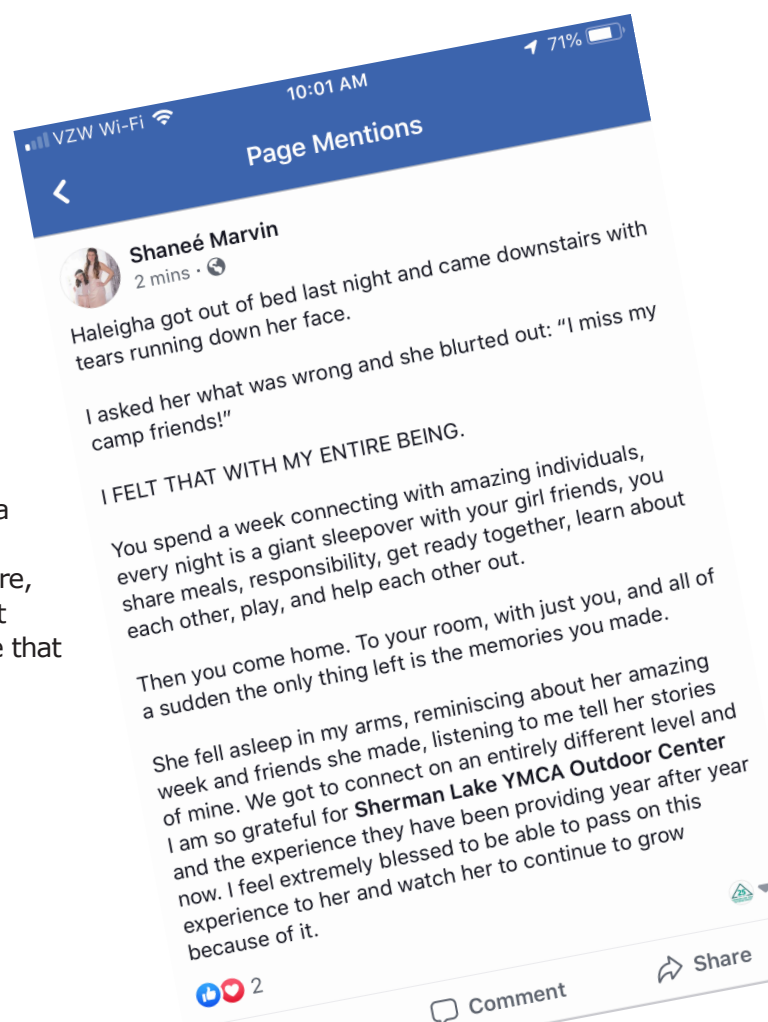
a

re,
t
e that

VZW Wi-Fi 10:01 AM 71%

Page Mentions

Shaneé Marvin
2 mins ·

Haleigha got out of bed last night and came downstairs with tears running down her face.

I asked her what was wrong and she blurted out: "I miss my camp friends!"

I FELT THAT WITH MY ENTIRE BEING.

You spend a week connecting with amazing individuals, every night is a giant sleepover with your girl friends, you share meals, responsibility, get ready together, learn about each other, play, and help each other out.

Then you come home. To your room, with just you, and all of a sudden the only thing left is the memories you made.

She fell asleep in my arms, reminiscing about her amazing week and friends she made, listening to me tell her stories of mine. We got to connect on an entirely different level and I am so grateful for Sherman Lake YMCA Outdoor Center and the experience they have been providing year after year now. I feel extremely blessed to be able to pass on this experience to her and watch her to continue to grow because of it.

2

Comment Share